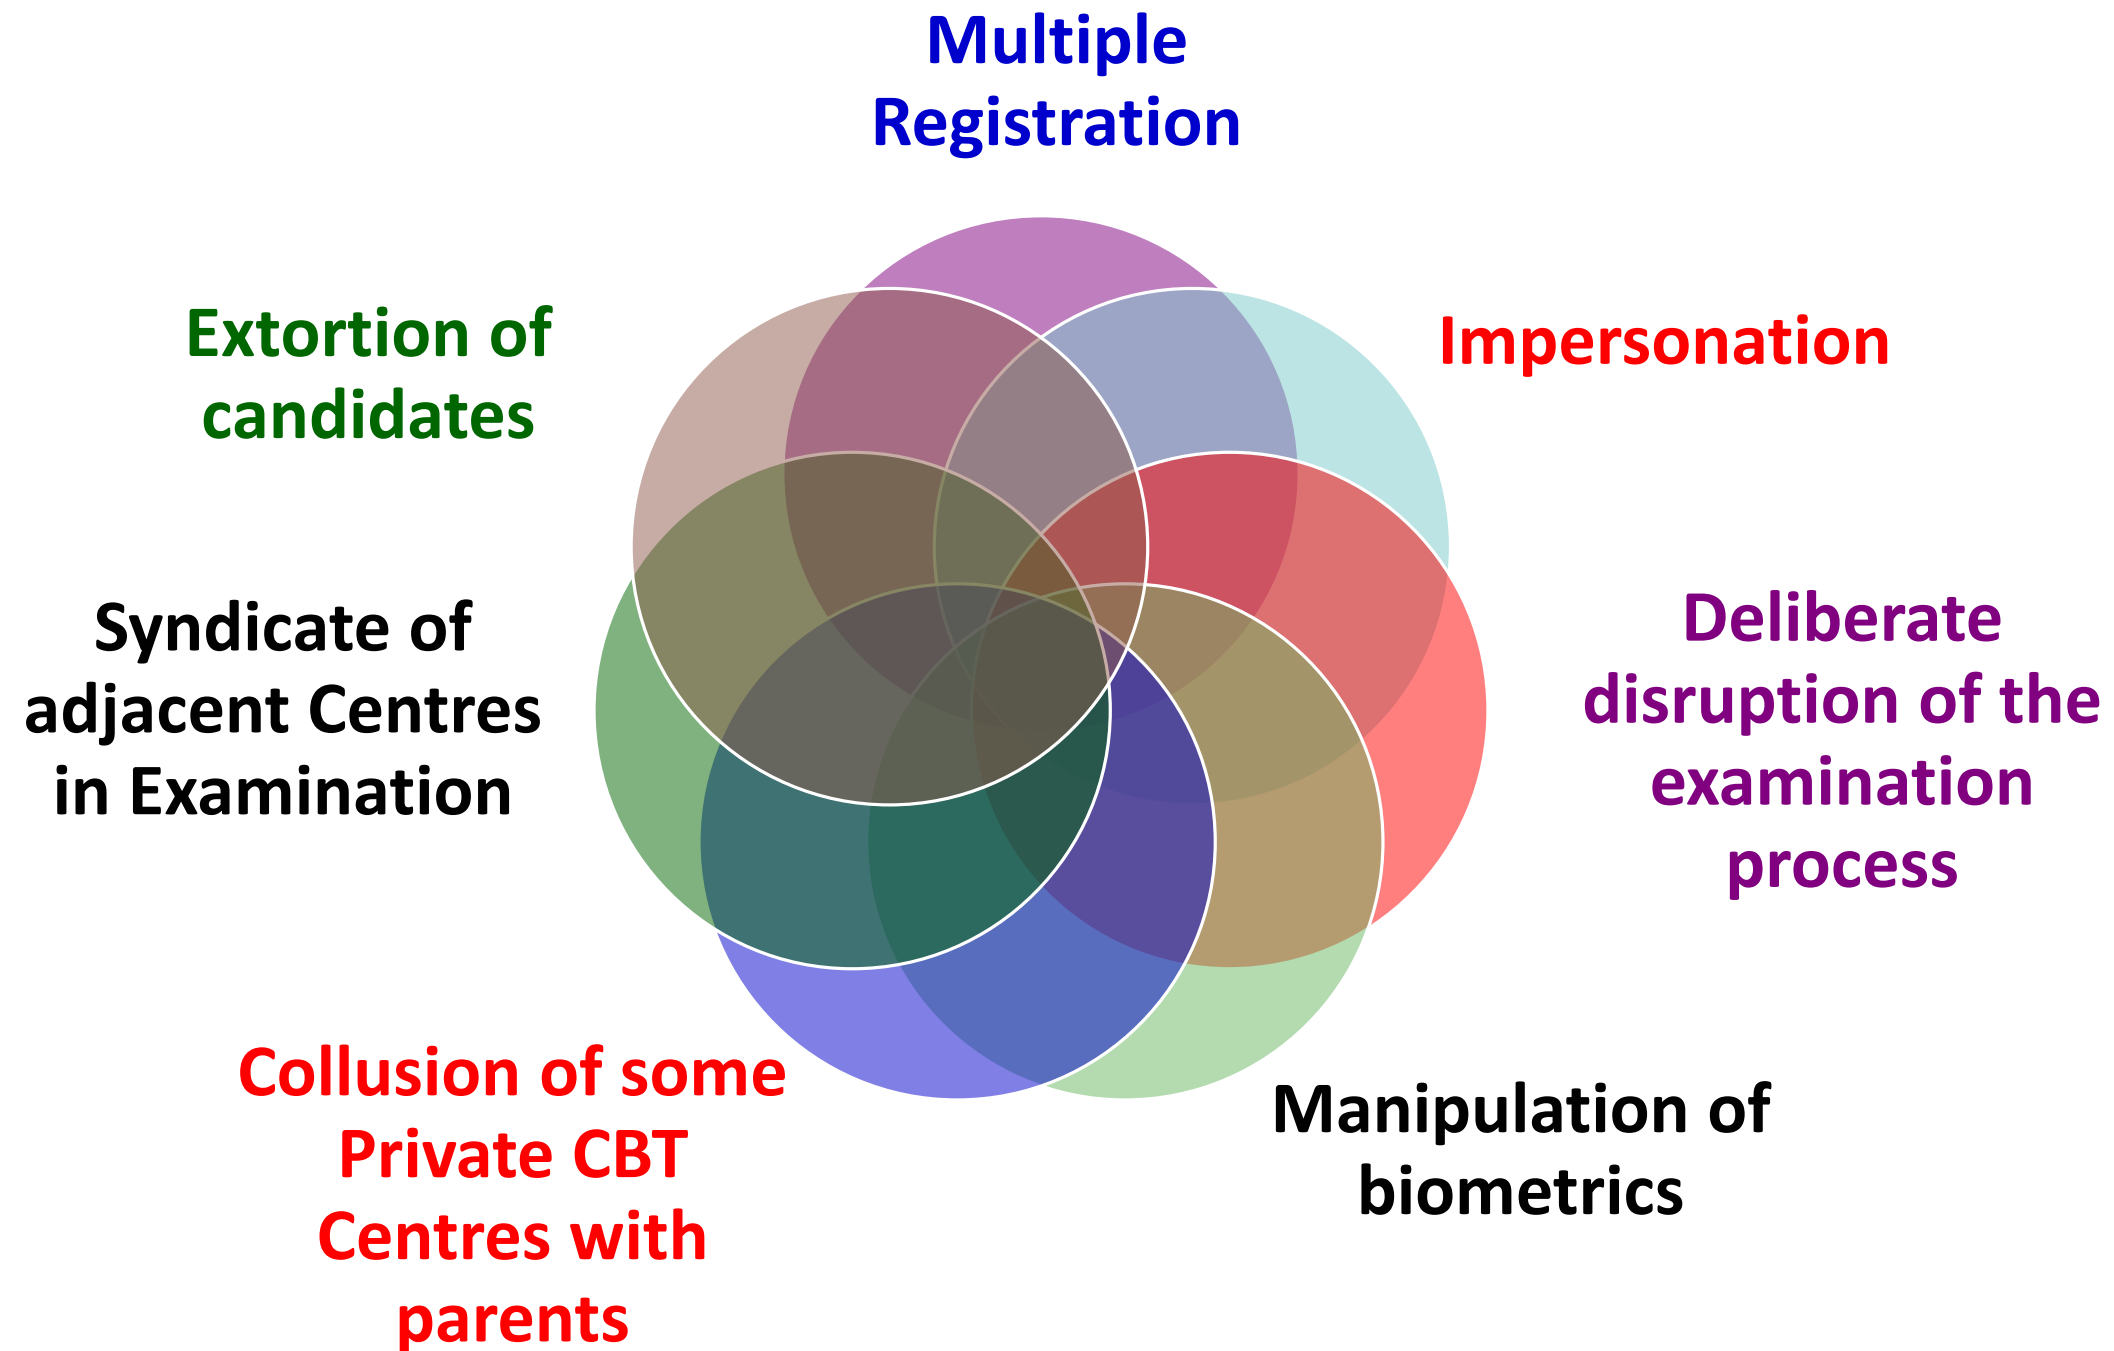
Multiple Registration

Impersonation

Deliberate disruption of the examination process

Manipulation of biometrics

Collusion of some Private CBT Centres with parents

Syndicate of adjacent Centres in Examination

Extortion of candidates